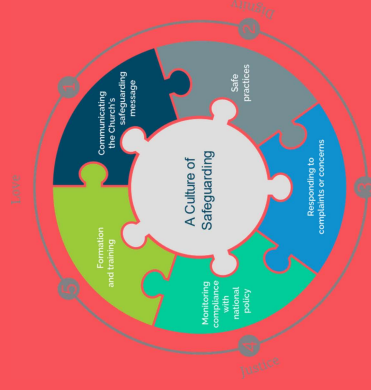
Funding

A Culture of Safeguarding

Communicating the Church's safeguarding message

Safe practices

Responding to complaints or concerns

Monitoring compliance with national policy

Formation and training

Finance

Trust